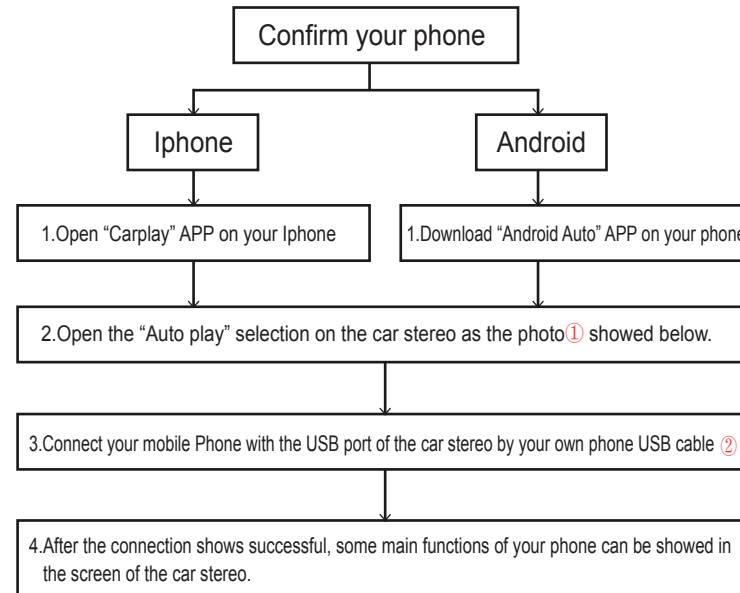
Confirm your phone

Iphone

Android

1.Open “Carplay” APP on your Iphone

1.Download “Android Auto” APP on your phone

2.Open the “Auto play” selection on the car stereo as the photo① showed below.

3.Connect your mobile Phone with the USB port of the car stereo by your own phone USB cable ②

4.After the connection shows successful, some main functions of your phone can be showed in the screen of the car stereo.